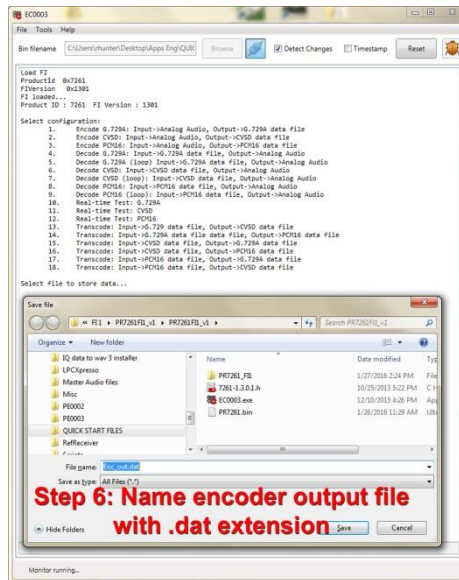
EC0003

File Tools Help

Bin filename C:\Users\vhunter\Desktop\Apps Eng\QUIC Browse Detect Changes Timestamp Reset

Load FI
ProductId 0x7261
FIVersion 0x1301
FI loaded...
Product ID : 7261 FI Version : 1301

Select configuration:
1. Encode G.729A: Input->Analog Audio, Output->G.729A data file
2. Encode CVSD: Input->Analog Audio, Output->CVSD data file
3. Encode PCM16: Input->Analog Audio, Output->PCM16 data file
4. Decode G.729A: Input->G.729A data file, Output->Analog Audio
5. Decode G.729A (loop) Input->G.729A data file, Output->Analog Audio
6. Decode CVSD: Input->CVSD data file, Output->Analog Audio
7. Decode CVSD (loop) Input->CVSD data file, Output->Analog Audio
8. Decode PCM16: Input->PCM16 data file, Output->Analog Audio
9. Decode PCM16 (loop): Input->PCM16 data file, Output->Analog Audio
10. Real-time Test: G.729A
11. Real-time Test: CVSD
12. Real-time Test: PCM16
13. Transcode: Input->G.729 data file, Output->CVSD data file
14. Transcode: Input->G.729A data file file, Output->PCM16 data file
15. Transcode: Input->CVSD data file, Output->G.729A data file
16. Transcode: Input->CVSD data file, Output->PCM16 data file
17. Transcode: Input->PCM16 data file, Output->G.729A data file
18. Transcode: Input->PCM16 data file, Output->CVSD data file

Select file to store data...

Save file

« FI1 ▸ PR7261FI1_v1 ▸ PR7261FI1_v1 ▸ Search PR7261FI1_v1

Organize ▾ New folder

IQ data to wav 3 installer
LPCXpresso
Master Audio files
Misc
PE0002
PE0003
QUICK START FILES
RefReceiver

| Name | Date modified | Typ |
|---|---|---|
| PR7261_FI1 | 1/27/2016 2:24 PM | File |
| 7261-1.3.0.1.h | 10/25/2013 5:22 PM | C H |
| EC0003.exe | 12/10/2015 4:26 PM | App |
| PR7261.bin | 1/26/2016 11:29 AM | VLC |

File name: Enc_out.dat
Save as type: All Files (*.*)

Step 6: Name encoder output file with .dat extension

Hide Folders Save Cancel

Monitor running...